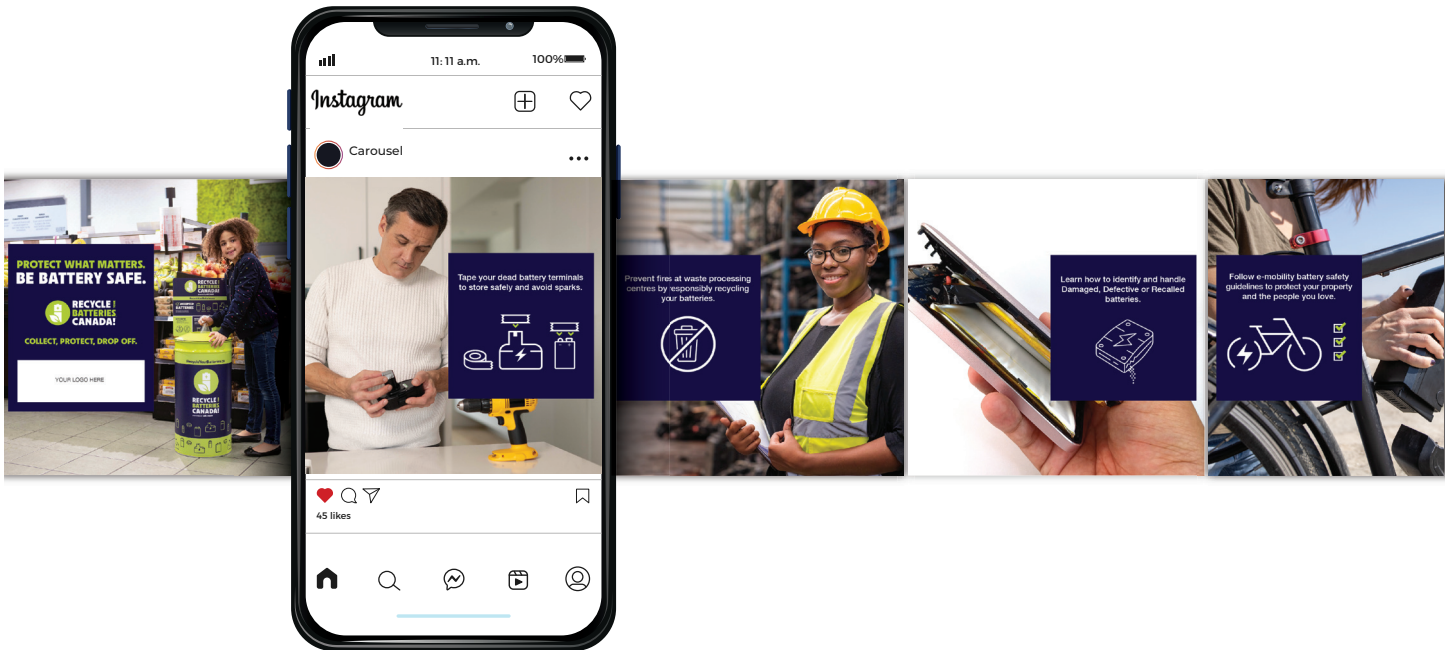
11:11 a.m.

100%

Instagram

Carousel

PROTECT WHAT MATTERS. BE BATTERY SAFE.

RECYCLE MY BATTERIES CANADA!

COLLECT, PROTECT, DROP OFF.

YOUR LOGO HERE

RECYCLE MY BATTERIES CANADA!

RECYCLE MY BATTERIES CANADA!

Tape your dead battery terminals to store safely and avoid sparks.

Prevent fires at waste processing centres by responsibly recycling your batteries.

Learn how to identify and handle Damaged, Defective or Recalled batteries.

Follow e-mobility battery safety guidelines to protect your property and the people you love.

45 likes